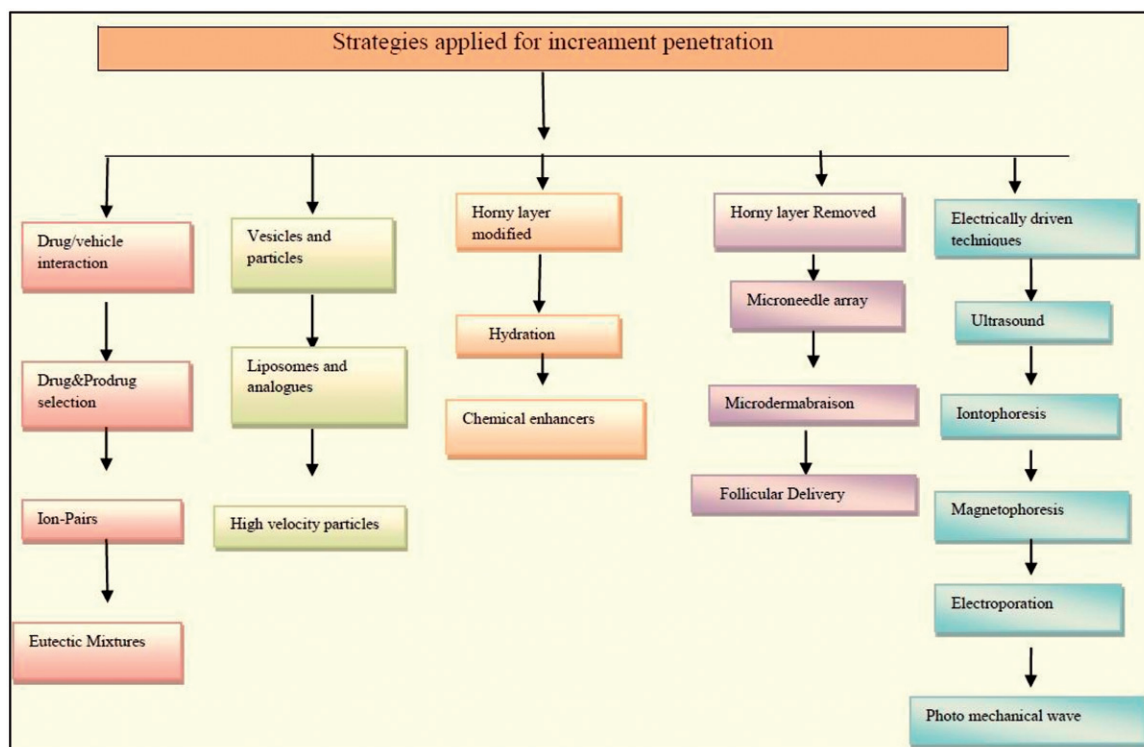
Strategies applied for increament penetration

Drug/vehicle interaction

Drug&Prodrug selection

Ion-Pairs

Eutectic Mixtures

Vesicles and particles

Liposomes and analogues

High velocity particles

Horny layer modified

Hydration

Chemical enhancers

Horny layer Removed

Microneedle array

Microdermabraison

Follicular Delivery

Electrically driven techniques

Ultrasound

Iontophoresis

Magnetophoresis

Electroporation

Photo mechanical wave